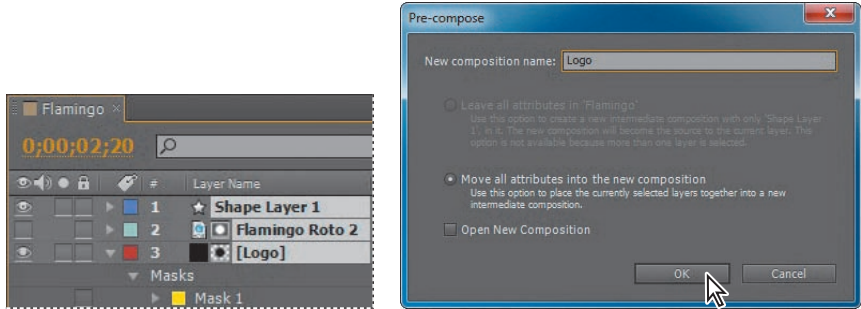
Flamingo ×

0;00;02;20

# Layer Name

1 Shape Layer 1

2 Flamingo Roto 2

3 [Logo]

Masks

Mask 1

Pre-compose

New composition name: Logo

Leave all attributes in "Flamingo"

Use this option to create a new intermediate composition with only 'Shape Layer 1' in it. The new composition will become the source to the current layer. This option is not available because more than one layer is selected.

Move all attributes into the new composition

Use this option to place the currently selected layers together into a new intermediate composition.

Open New Composition

OK

Cancel